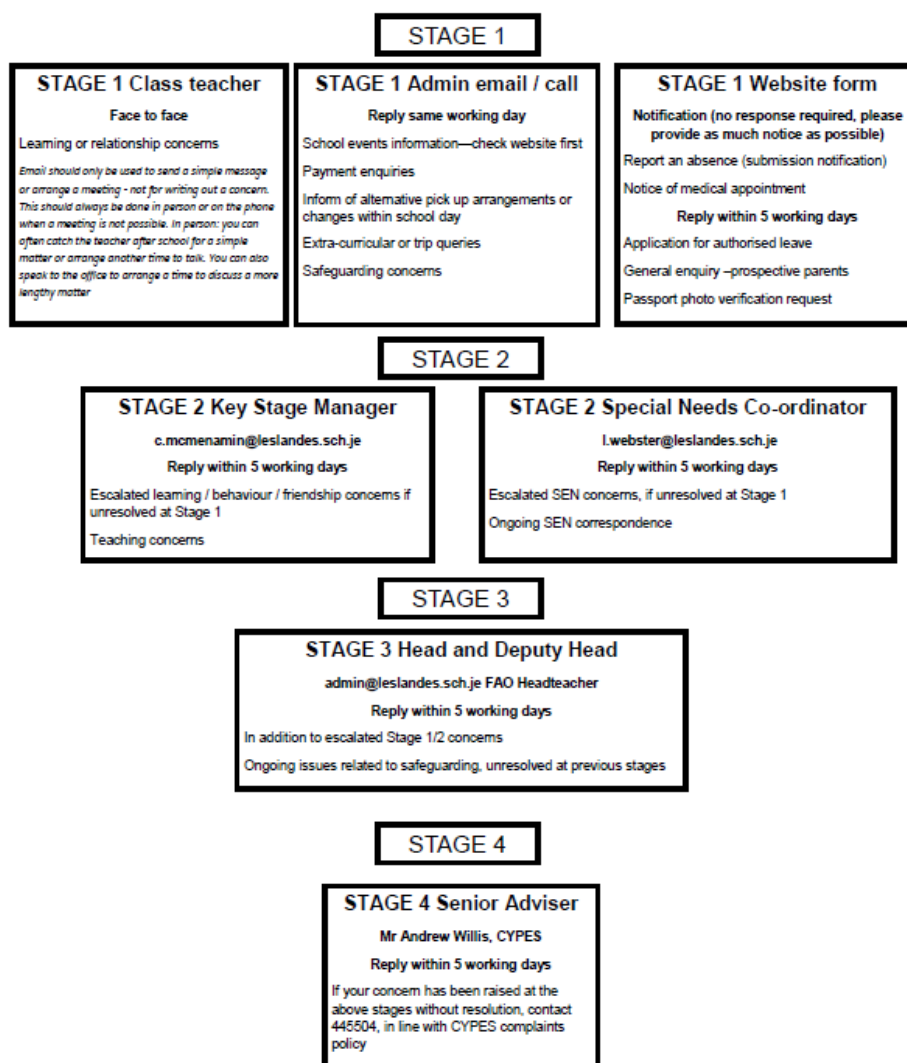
STAGE 1

STAGE 1 Class teacher

Face to face

Learning or relationship concerns

Email should only be used to send a simple message or arrange a meeting - not for writing out a concern. This should always be done in person or on the phone when a meeting is not possible. In person: you can often catch the teacher after school for a simple matter or arrange another time to talk. You can also speak to the office to arrange a time to discuss a more lengthy matter

STAGE 1 Admin email / call

Reply same working day

School events information—check website first

Payment enquiries

Inform of alternative pick up arrangements or changes within school day

Extra-curricular or trip queries

Safeguarding concerns

STAGE 1 Website form

Notification (no response required, please provide as much notice as possible)

Report an absence (submission notification)

Notice of medical appointment

Reply within 5 working days

Application for authorised leave

General enquiry –prospective parents

Passport photo verification request

STAGE 2

STAGE 2 Key Stage Manager

c.mcmenamin@leslandes.sch.je

Reply within 5 working days

Escalated learning / behaviour / friendship concerns if unresolved at Stage 1

Teaching concerns

STAGE 2 Special Needs Co-ordinator

l.webster@leslandes.sch.je

Reply within 5 working days

Escalated SEN concerns, if unresolved at Stage 1

Ongoing SEN correspondence

STAGE 3

STAGE 3 Head and Deputy Head

admin@leslandes.sch.je FAO Headteacher

Reply within 5 working days

In addition to escalated Stage 1/2 concerns

Ongoing issues related to safeguarding, unresolved at previous stages

STAGE 4

STAGE 4 Senior Adviser

Mr Andrew Willis, CYPES

Reply within 5 working days

If your concern has been raised at the above stages without resolution, contact 445504, in line with CYPES complaints policy